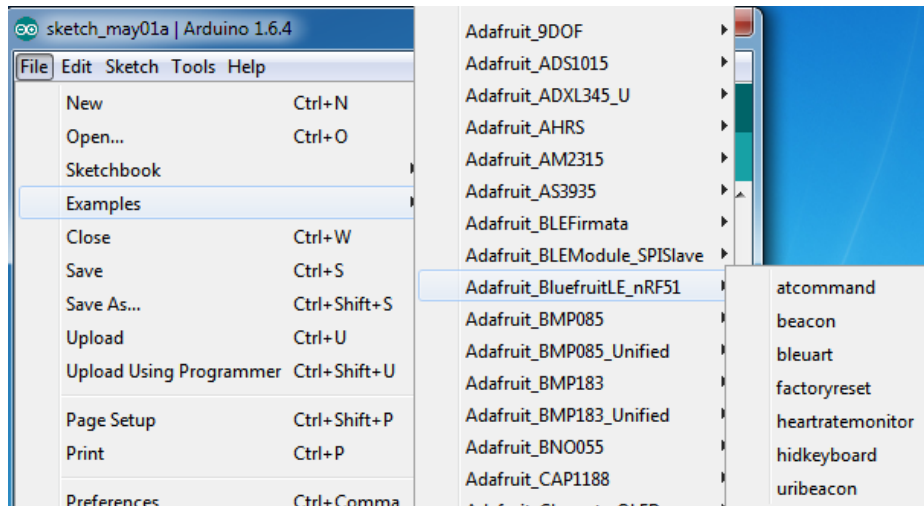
sketch_may01a | Arduino 1.6.4

File Edit Sketch Tools Help

New Ctrl+N
Open... Ctrl+O
Sketchbook
Examples
Close Ctrl+W
Save Ctrl+S
Save As... Ctrl+Shift+S
Upload Ctrl+U
Upload Using Programmer Ctrl+Shift+U
Page Setup Ctrl+Shift+P
Print Ctrl+P
Preferences Ctrl+Comma

Adafruit_9DOF
Adafruit_ADS1015
Adafruit_ADXL345_U
Adafruit_AHRS
Adafruit_AM2315
Adafruit_AS3935
Adafruit_BLEFirmata
Adafruit_BLEModule_SPISlave
Adafruit_BluefruitLE_nRF51
Adafruit_BMP085
Adafruit_BMP085_Unified
Adafruit_BMP183
Adafruit_BMP183_Unified
Adafruit_BNO055
Adafruit_CAP1188
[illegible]

atcommand
beacon
bleuart
factoryreset
heartratemonitor
hidkeyboard
uribeacon